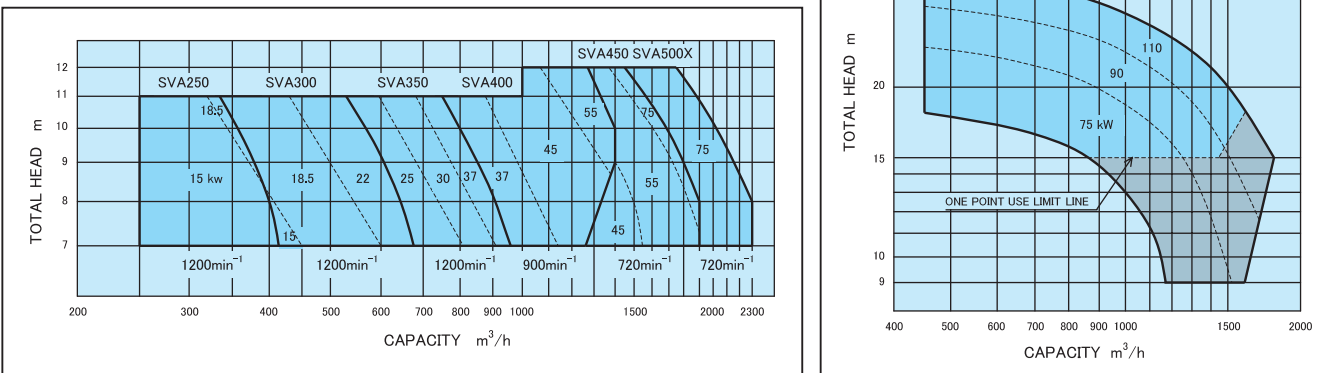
SVA450 SVA500X

12

SVA250 SVA300 SVA350 SVA400

11

18.5

10

55 75

TOTAL HEAD m

45

9

75

15 kw 18.5 22 25 30 37 37

55

8

7

15

45

1200min$^{-1}$ 1200min$^{-1}$ 1200min$^{-1}$ 900min$^{-1}$ 720min$^{-1}$ 720min$^{-1}$

200 300 400 500 600 700 800 900 1000 1500 2000 2300

CAPACITY m$^3$/h

TOTAL HEAD m

110

90

20

75 kW

15

ONE POINT USE LIMIT LINE

10

9

400 500 600 700 800 900 1000 1500 2000

CAPACITY m$^3$/h